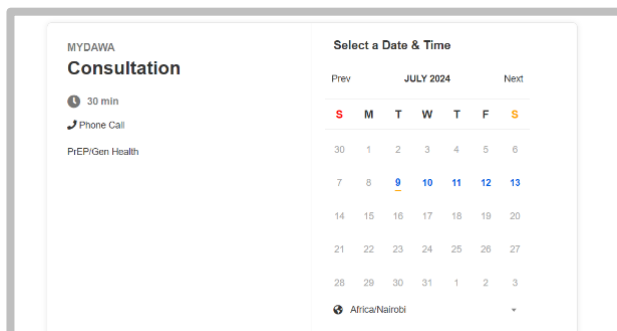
MYDAWA
Consultation

30 min
Phone Call

PrEP/Gen Health

Select a Date & Time

Prev JULY 2024 Next

| S | M | T | W | T | F | S |
|---|---|---|---|---|---|---|
| 30 | 1 | 2 | 3 | 4 | 5 | 6 |
| 7 | 8 | 9 | 10 | 11 | 12 | 13 |
| 14 | 15 | 16 | 17 | 18 | 19 | 20 |
| 21 | 22 | 23 | 24 | 25 | 26 | 27 |
| 28 | 29 | 30 | 31 | 1 | 2 | 3 |

Africa/Nairobi